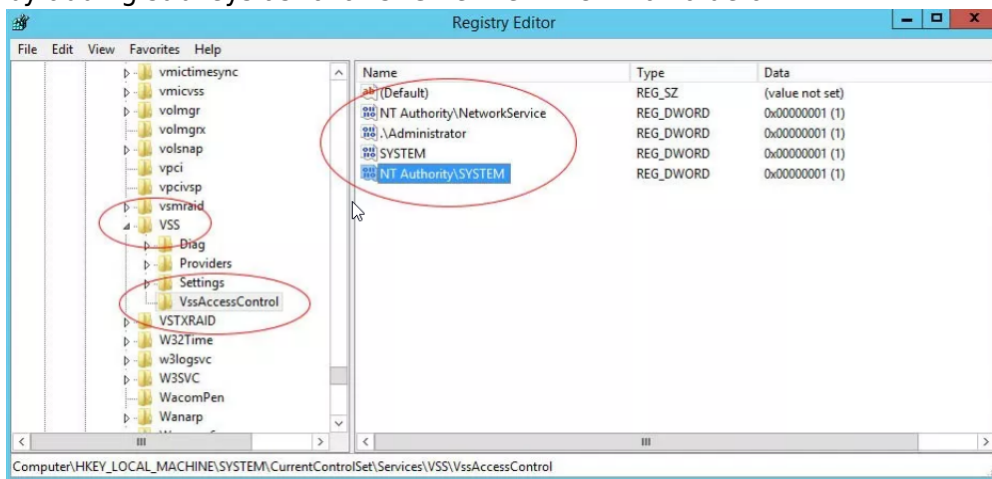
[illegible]

Registry Editor

File Edit View Favorites Help

vmictimesync
vmicvss
volmgr
volmgrx
volsnap
vpci
vpcivsp
vsmraid
VSS
Diag
Providers
Settings
VssAccessControl
VSTXRAID
W32Time
w3logsvc
W3SVC
WacomPen
Wanarp

| Name | Type | Data |
|---|---|---|
| (Default) | REG_SZ | (value not set) |
| NT Authority\NetworkService | REG_DWORD | 0x00000001 (1) |
| .\Administrator | REG_DWORD | 0x00000001 (1) |
| SYSTEM | REG_DWORD | 0x00000001 (1) |
| NT Authority\SYSTEM | REG_DWORD | 0x00000001 (1) |

Computer\HKEY_LOCAL_MACHINE\SYSTEM\CurrentControlSet\Services\VSS\VssAccessControl